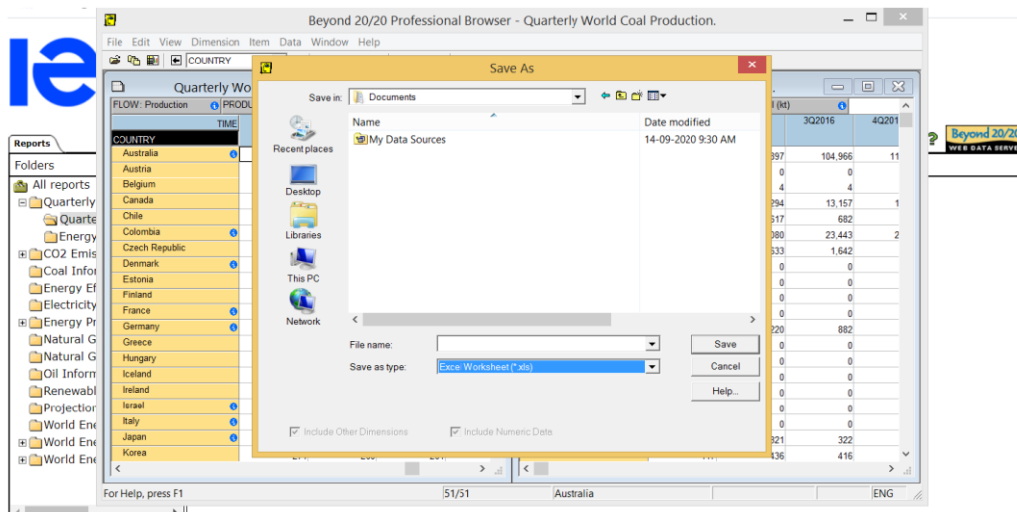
Beyond 20/20 Professional Browser - Quarterly World Coal Production.

File Edit View Dimension Item Data Window Help

COUNTRY

Reports

Folders

All reports
Quarterly
Quarte
Energy
CO2 Emis
Coal Infor
Energy Ef
Electricity
Energy Pr
Natural G
Natural G
Oil Inform
Renewabl
Projection
World Ene
World Ene
World Ene

Quarterly Wo

FLOW: Production PRODU

TIME

COUNTRY
Australia
Austria
Belgium
Canada
Chile
Colombia
Czech Republic
Denmark
Estonia
Finland
France
Germany
Greece
Hungary
Iceland
Ireland
Israel
Italy
Japan
Korea

l (kt)

| | 3Q2016 | 4Q201 |
|---|---|---|
| 397 | 104,966 | 11 |
| 0 | 0 | |
| 4 | 4 | |
| 294 | 13,157 | 1 |
| 517 | 682 | |
| 080 | 23,443 | 2 |
| 533 | 1,642 | |
| 0 | 0 | |
| 0 | 0 | |
| 0 | 0 | |
| 0 | 0 | |
| 220 | 882 | |
| 0 | 0 | |
| 0 | 0 | |
| 0 | 0 | |
| 0 | 0 | |
| 0 | 0 | |
| 0 | 0 | |
| 321 | 322 | |
| 436 | 416 | |

Beyond 20/20
WEB DATA SERVE

Save As

Save in: Documents

Recent places
Desktop
Libraries
This PC
Network

Name
Date modified
My Data Sources
14-09-2020 9:30 AM

File name:
Save as type: Excel Worksheet (*.xls)

Save
Cancel
Help...

Include Other Dimensions
Include Numeric Data

For Help, press F1
51/51
Australia
ENG